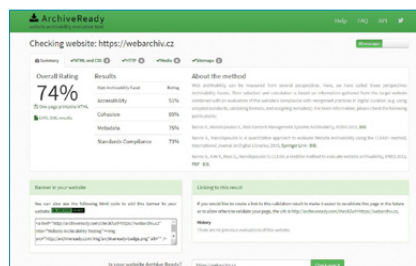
ArchiveReady

Help FAQ API

Checking website: https://webarchiv.cz

Summary HTML and CSS HTTP Media Sitemaps

Overall Rating

74%

See page printable HTML

Results

| Web Archivability Facet | Rating |
|---|---|
| Accessibility | 51% |
| Cohesion | 89% |
| Metadata | 75% |
| Standards Compliance | 73% |

About the method

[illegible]

Banner in your website

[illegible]

Linking to this result

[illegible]

Is your website Archive Ready?